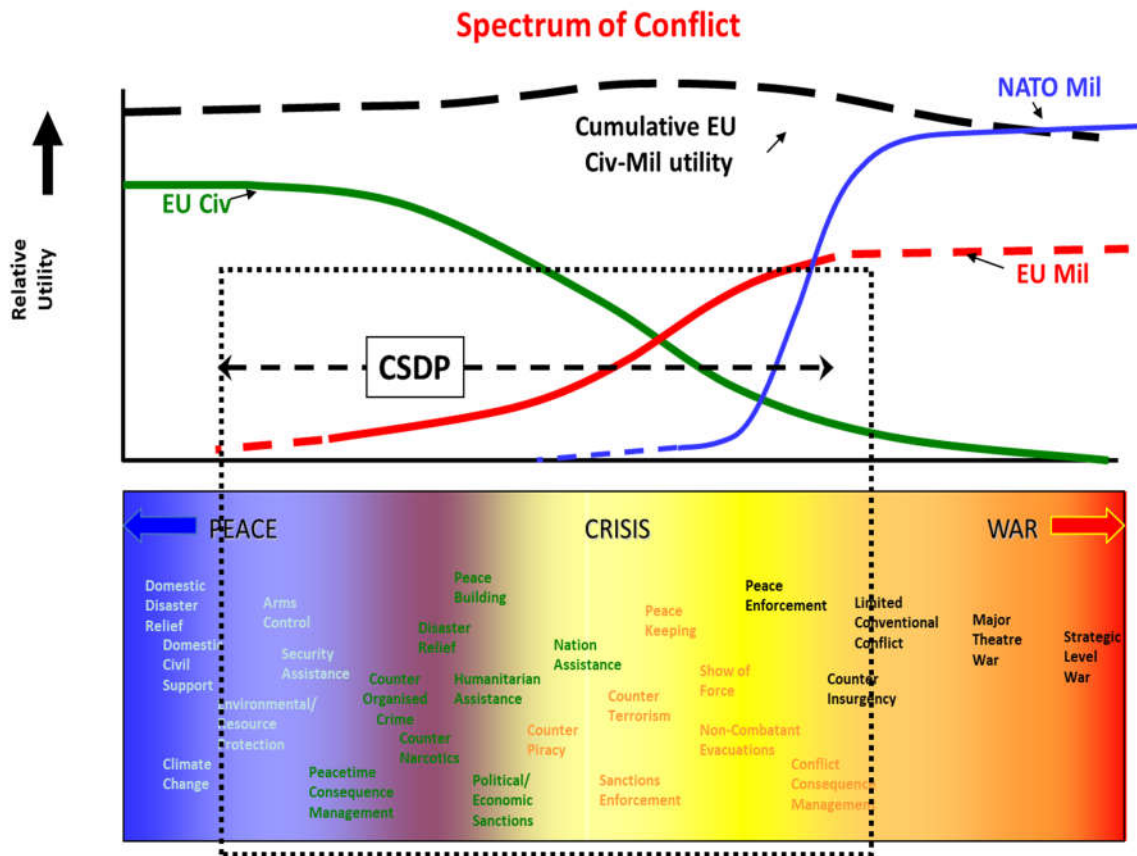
Spectrum of Conflict

NATO Mil

Cumulative EU Civ-Mil utility

EU Civ

Relative Utility

EU Mil

CSDP

PEACE

CRISIS

WAR

Domestic Disaster Relief

Domestic Civil Support

Climate Change

Arms Control

Security Assistance

Environmental/ Resource Protection

Peacetime Consequence Management

Counter Organised Crime

Counter Narcotics

Disaster Relief

Peace Building

Humanitarian Assistance

Political/ Economic Sanctions

Nation Assistance

Counter Piracy

Peace Keeping

Counter Terrorism

Sanctions Enforcement

Show of Force

Non-Combatant Evacuations

Peace Enforcement

Conflict Consequence Management

Limited Conventional Conflict

Counter Insurgency

Major Theatre War

Strategic Level War